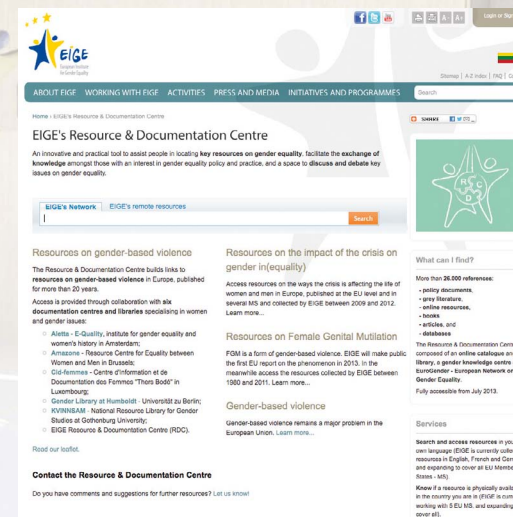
EIGE
European Institute for Gender Equality

Login at Sig

Sitemap | A-Z index | FAQ | C

ABOUT EIGE WORKING WITH EIGE ACTIVITIES PRESS AND MEDIA INITIATIVES AND PROGRAMMES

Search

Home › EIGE's Resource & Documentation Centre

EIGE's Resource & Documentation Centre

SHARE

An innovative and practical tool to assist people in locating key resources on gender equality, facilitate the exchange of knowledge amongst those with an interest in gender equality policy and practice, and a space to discuss and debate key issues on gender equality.

EIGE's Network EIGE's remote resources

Search

Resources on gender-based violence

The Resource & Documentation Centre builds links to resources on gender-based violence in Europe, published for more than 20 years.

Access is provided through collaboration with six documentation centres and libraries specialising in women and gender issues:

- Aletta - E-Quality, Institute for gender equality and women's history in Amsterdam;
- Amazone - Resource Centre for Equality between Women and Men in Brussels;
- Cid-femmes - Centre d'Information et de Documentation des Femmes "Thers Bodé" in Luxembourg;
- Gender Library at Humboldt - Universität zu Berlin;
- KVINNSAM - National Resource Library for Gender Studies at Gothenburg University;
- EIGE Resource & Documentation Centre (RDC).

Read our leaflet.

Contact the Resource & Documentation Centre

Do you have comments and suggestions for further resources? Let us know!

Resources on the impact of the crisis on gender in(equality)

Access resources on the ways the crisis is affecting the life of women and men in Europe, published at the EU level and in several MS and collected by EIGE between 2009 and 2012. Learn more...

Resources on Female Genital Mutilation

FGM is a form of gender-based violence. EIGE will make public the first EU report on the phenomenon in 2013. In the meanwhile access the resources collected by EIGE between 1980 and 2011. Learn more...

Gender-based violence

Gender-based violence remains a major problem in the European Union. Learn more...

What can I find?

More than 26.000 references:
- policy documents,
- grey literature,
- online resources,
- books
- articles, and
- databases

The Resource & Documentation Centr composed of an online catalogue an library, a gender knowledge centre EuroGender - European Network or Gender Equality.

Fully accessible from July 2013.

Services

Search and access resources in you own language (EIGE is currently colle resources in English, French and Ger and expanding to cover all EU Membe States - MS).

Know if a resource is physically avail in the country you are in (EIGE is curr working with 5 EU MS, and expanding cover all).